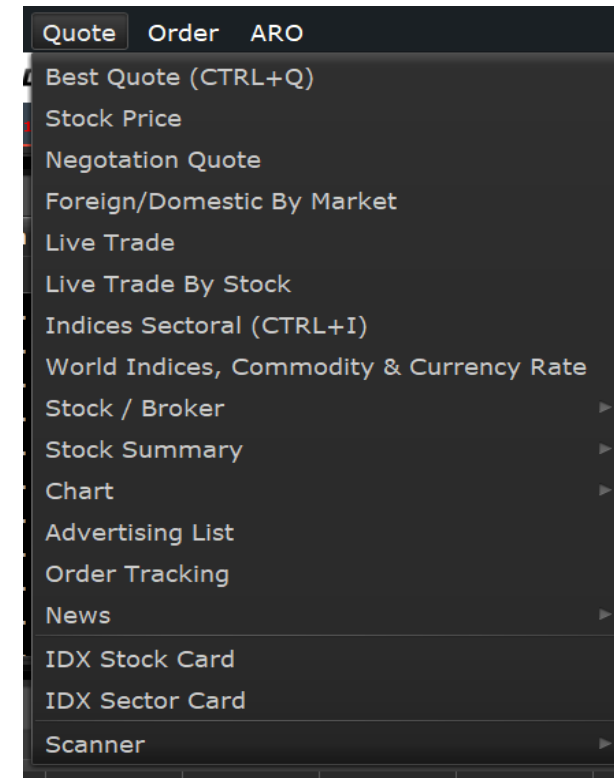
Quote Order ARO

Best Quote (CTRL+Q)
Stock Price
Negotation Quote
Foreign/Domestic By Market
Live Trade
Live Trade By Stock
Indices Sectoral (CTRL+I)
World Indices, Commodity & Currency Rate
Stock / Broker
Stock Summary
Chart
Advertising List
Order Tracking
News
IDX Stock Card
IDX Sector Card
Scanner